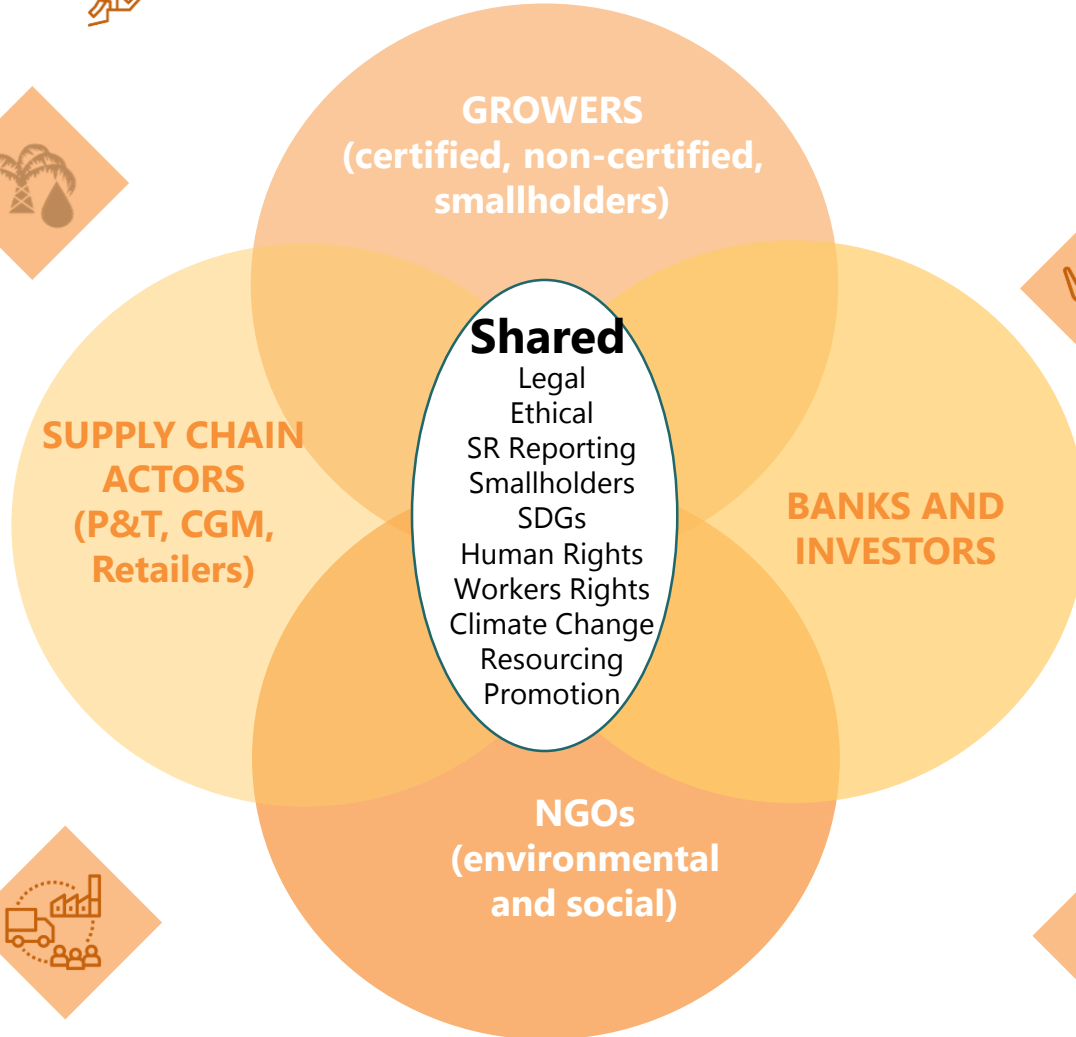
GROWERS (certified, non-certified, smallholders)

SUPPLY CHAIN ACTORS (P&T, CGM, Retailers)

Shared
Legal
Ethical
SR Reporting
Smallholders
SDGs
Human Rights
Workers Rights
Climate Change
Resourcing
Promotion

BANKS AND INVESTORS

NGOs (environmental and social)